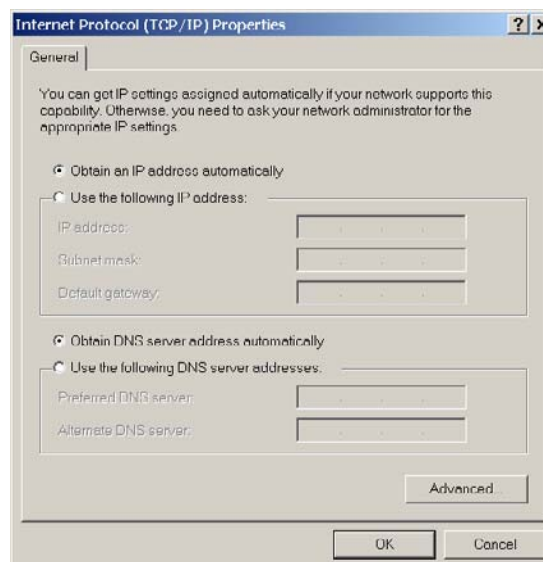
Internet Protocol (TCP/IP) Properties

?

General

You can get IP settings assigned automatically if your network supports this capability. Otherwise, you need to ask your network administrator for the appropriate IP settings.

Obtain an IP address automatically

Use the following IP address:

IP address:

Subnet mask:

Default gateway:

Obtain DNS server address automatically

Use the following DNS server addresses:

Preferred DNS server:

Alternate DNS server:

Advanced...

OK

Cancel